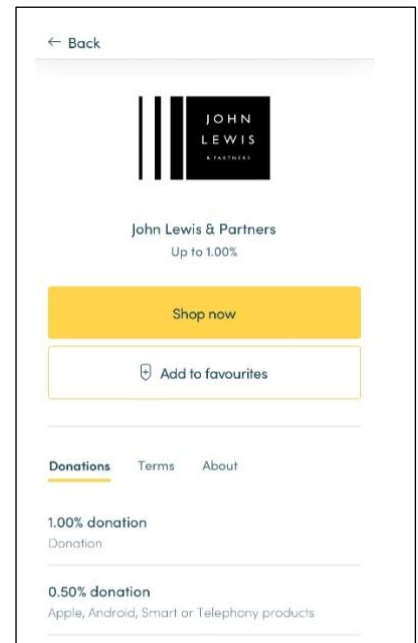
← Back

JOHN
LEWIS
& PARTNERS

John Lewis & Partners
Up to 1.00%

Shop now

Add to favourites

Donations Terms About

1.00% donation
Donation

0.50% donation
Apple, Android, Smart or Telephony products